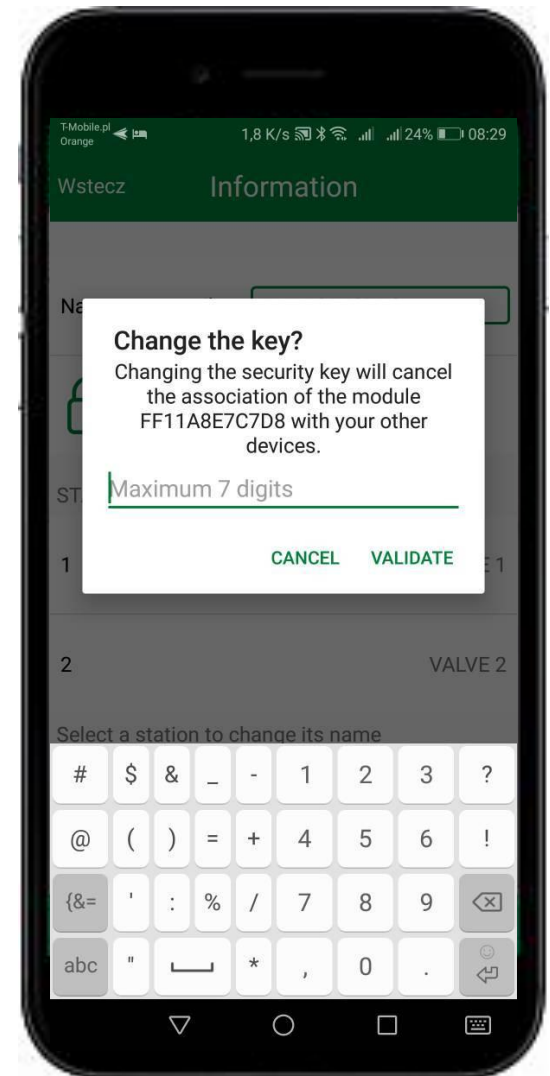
T-Mobile.pl
Orange
1,8 K/s 24% 08:29

Wstecz Information

Na

ST

1 E 1

Change the key?
Changing the security key will cancel the association of the module FF11A8E7C7D8 with your other devices.

Maximum 7 digits

CANCEL VALIDATE

2 VALVE 2

Select a station to change its name

| # | $ | & | _ | - | 1 | 2 | 3 | ? |
|---|---|---|---|---|---|---|---|---|
| @ | ( | ) | = | + | 4 | 5 | 6 | ! |
| {&= | ' | : | % | / | 7 | 8 | 9 | |
| abc | " | | * | , | 0 | . | | |